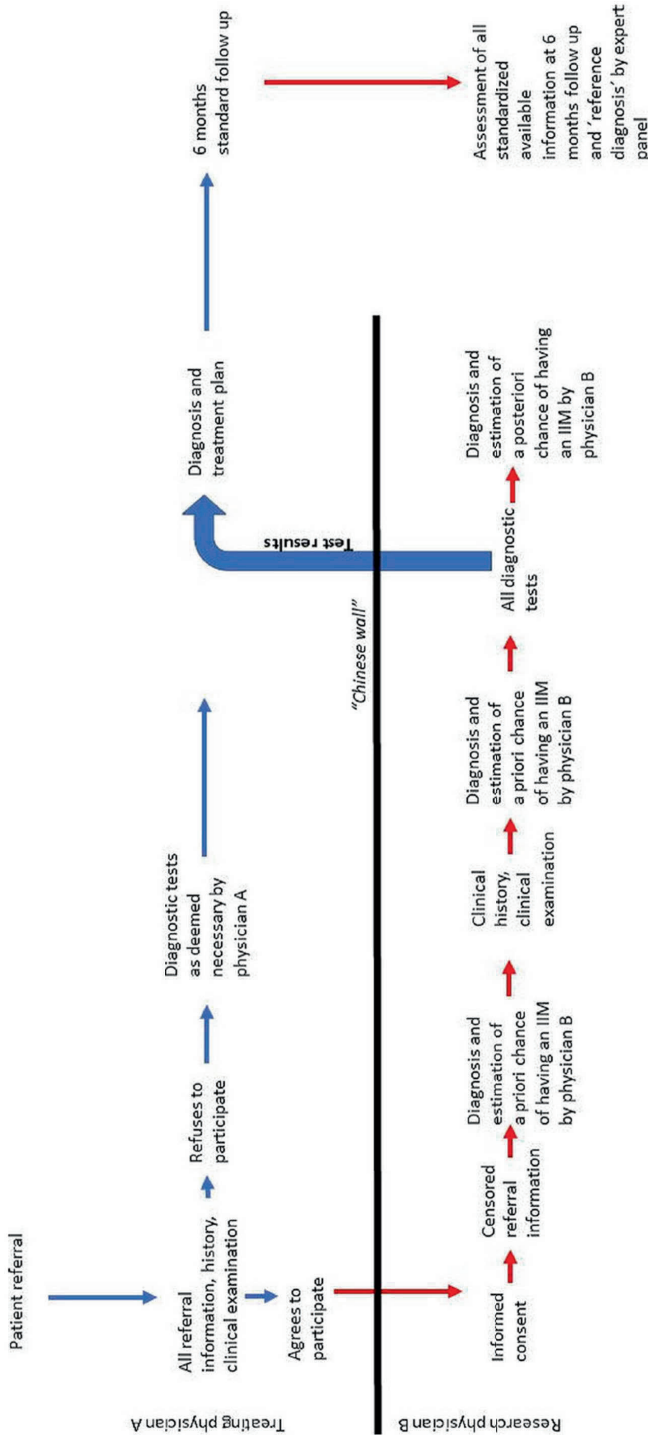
Treating physician A

Research physician B

Patient referral

All referral information, history, clinical examination

Refuses to participate

Diagnostic tests as deemed necessary by physician A

Agrees to participate

Diagnosis and treatment plan

6 months standard follow up

Assessment of all standardized available information at 6 months follow up and 'reference diagnosis' by expert panel

"Chinese wall"

Test results

Informed consent

Censored referral information

Diagnosis and estimation of a priori chance of having an IIM by physician B

Clinical history, clinical examination

Diagnosis and estimation of a priori chance of having an IIM by physician B

All diagnostic tests

Diagnosis and estimation of a posteriori chance of having an IIM by physician B